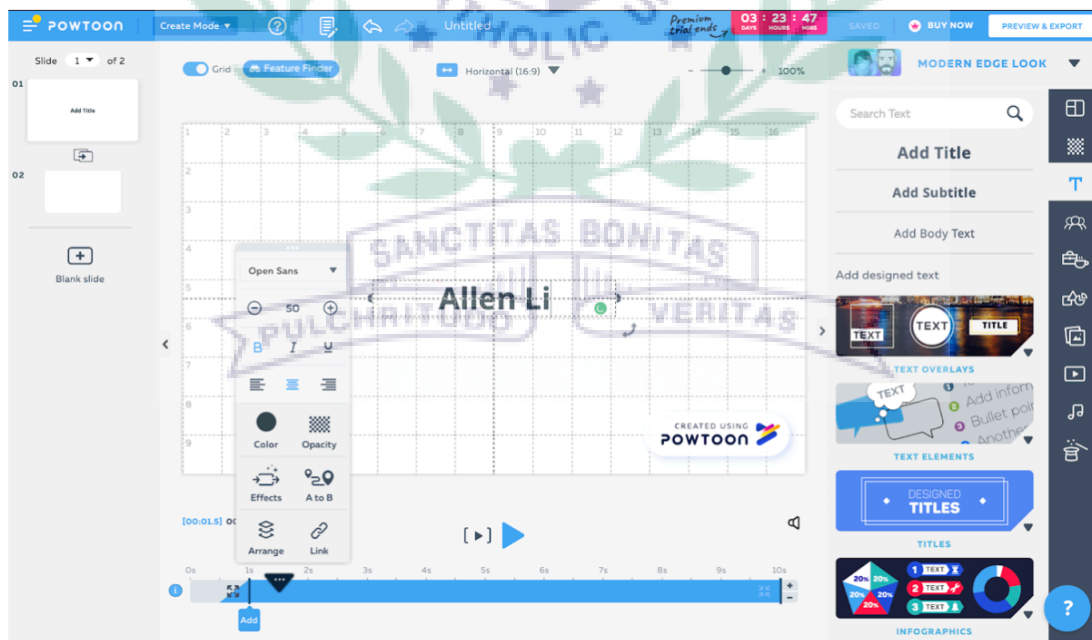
POWTOON Create Mode ▾ ? Untitled Premium trial ends 03 DAYS 23 HOURS 47 MINS SAVED BUY NOW PREVIEW & EXPORT

Slide 1 ▾ of 2

01 Add Title

02

Blank slide

Grid Feature Finder Horizontal (16:9) - + 100%

MODERN EDGE LOOK

1 2 3 4 5 6 7 8 9 10 11 12 13 14 15 16

2 3 4 5 6 7 8 9

Open Sans ▾
50
B I U
Color Opacity
Effects A to B
Arrange Link

Allen Li

CREATED USING POWTOON

SANCTITAS BONITAS PULCHRITUDO VERITAS CATHOLIC

[00:01.5] 00

0s 1s 2s 3s 4s 5s 6s 7s 8s 9s 10s

Add

Search Text

Add Title
Add Subtitle
Add Body Text
Add designed text

TEXT TEXT TITLE
TEXT OVERLAYS

TEXT Add infor Bullet poi Another
TEXT ELEMENTS

DESIGNED TITLES
TITLES

20% 20% 20% 20% 1 TEXT 2 TEXT 3 TEXT
INFOGRAPHICS

?